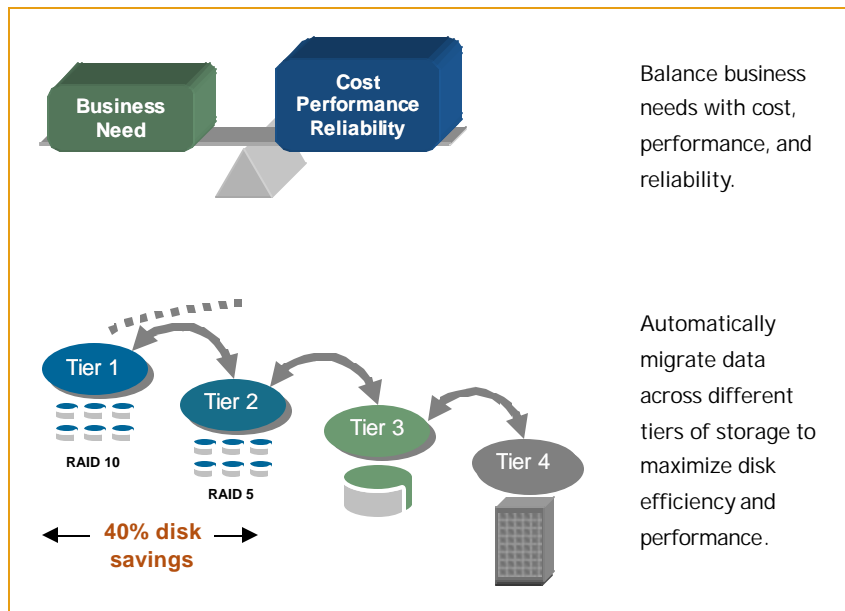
Business Need

Cost Performance Reliability

Balance business needs with cost, performance, and reliability.

Tier 1

RAID 10

Tier 2

RAID 5

Tier 3

Tier 4

40% disk savings

Automatically migrate data across different tiers of storage to maximize disk efficiency and performance.